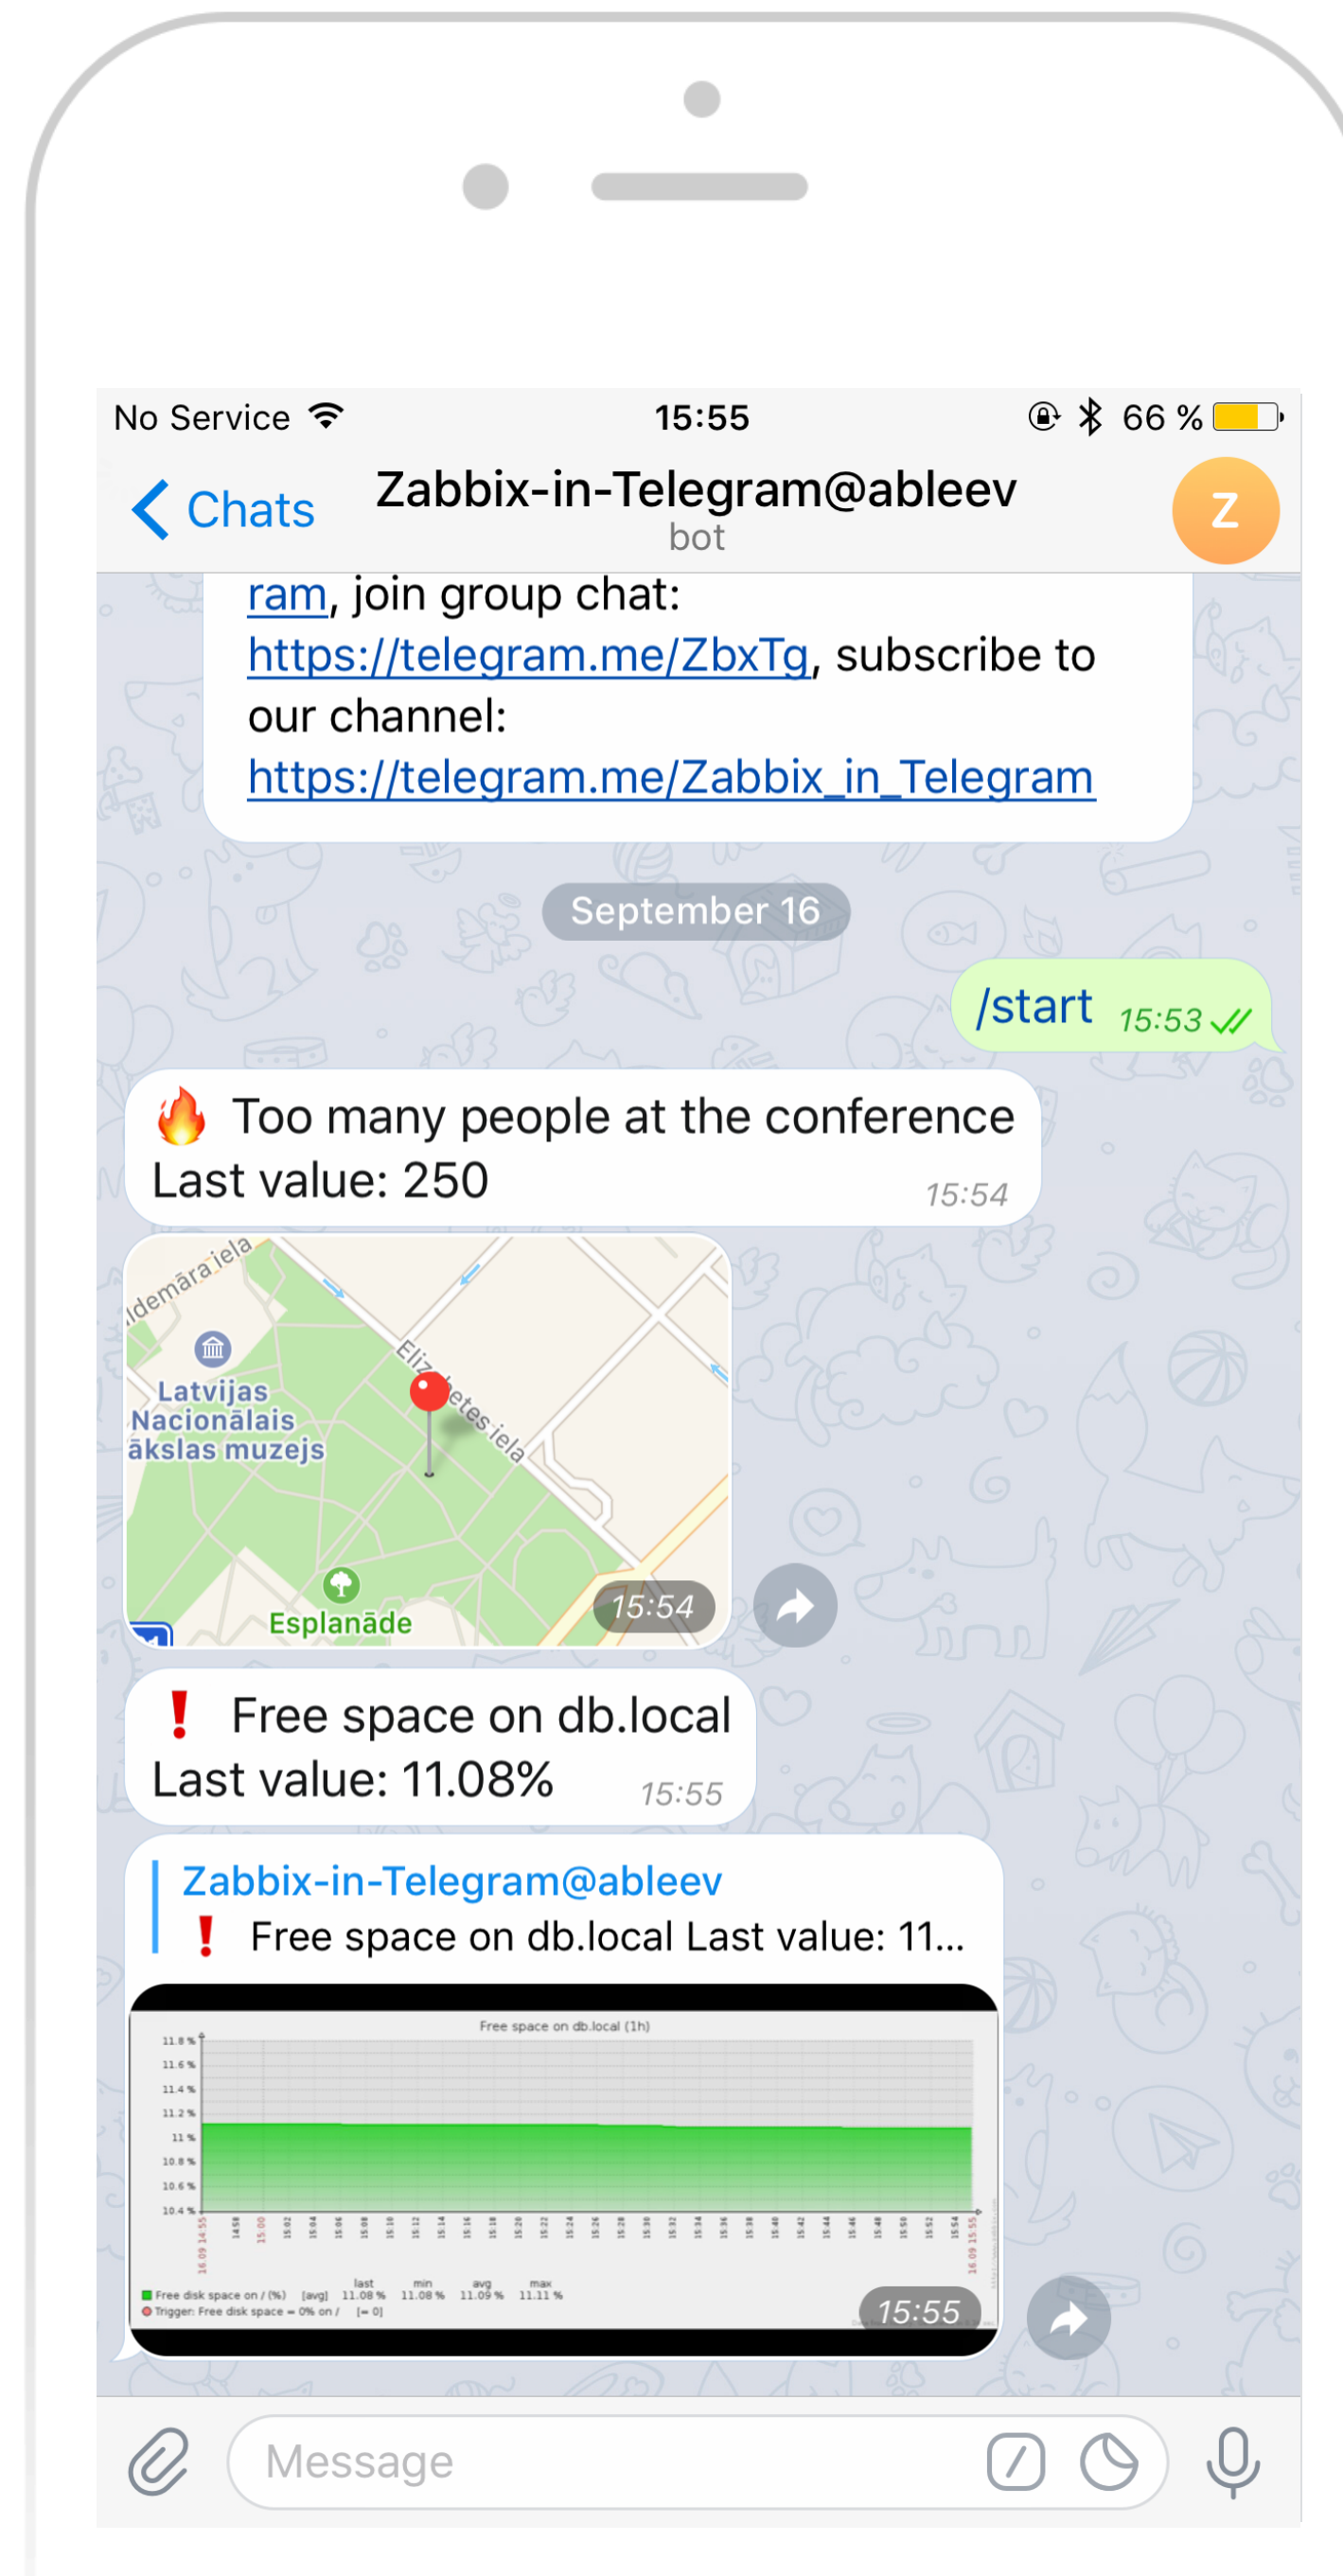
No Service 15:55 66 %

Chats Zabbix-in-Telegram@ableev bot Z

ram, join group chat: https://telegram.me/ZbxTg, subscribe to our channel: https://telegram.me/Zabbix_in_Telegram

September 16

/start 15:53

🔥 Too many people at the conference
Last value: 250 15:54

ldemāra iela
Latvijas Nacionālais ākslas muzejs
Elizabetes iela
Esplanāde
15:54

❗ Free space on db.local
Last value: 11.08% 15:55

Zabbix-in-Telegram@ableev
❗ Free space on db.local Last value: 11...

Free space on db.local (1h)
11.8 %
11.6 %
11.4 %
11.2 %
11 %
10.8 %
10.6 %
10.4 %
last min avg max
Free disk space on / (%) [avg] 11.08 % 11.08 % 11.09 % 11.11 %
Trigger: Free disk space = 0% on / [= 0]
15:55

Message